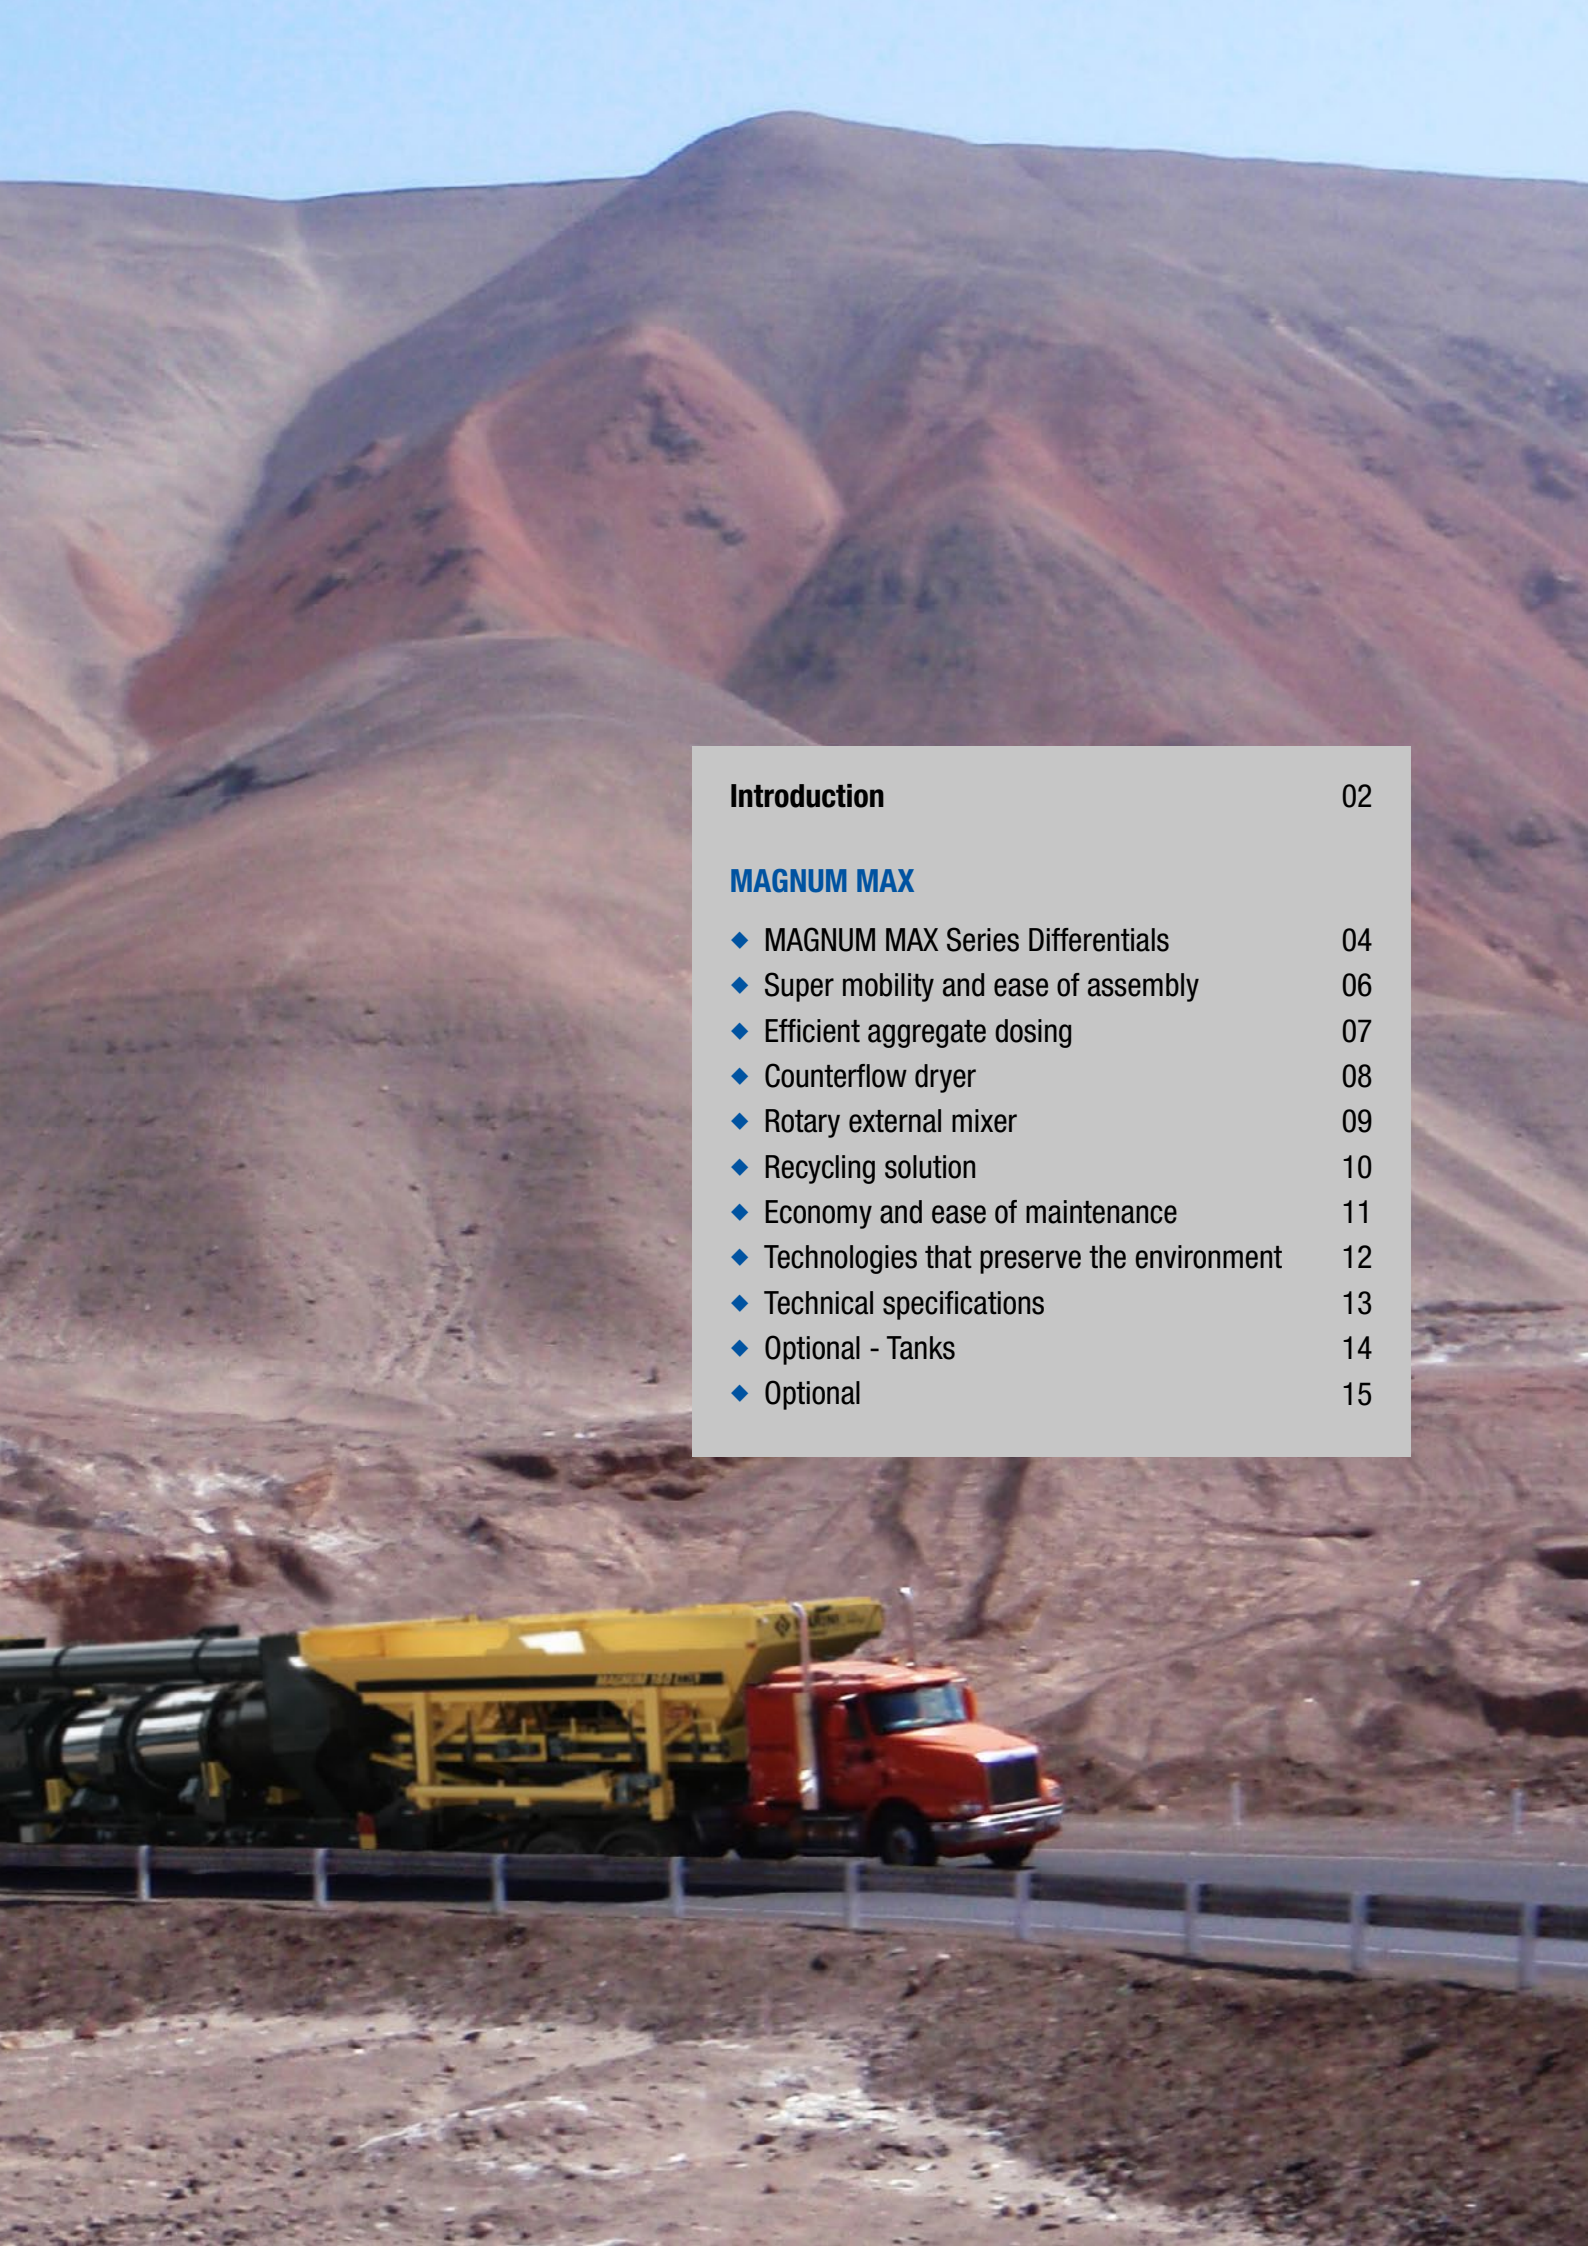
Introduction 02

MAGNUM MAX

◆ MAGNUM MAX Series Differentials 04
◆ Super mobility and ease of assembly 06
◆ Efficient aggregate dosing 07
◆ Counterflow dryer 08
◆ Rotary external mixer 09
◆ Recycling solution 10
◆ Economy and ease of maintenance 11
◆ Technologies that preserve the environment 12
◆ Technical specifications 13
◆ Optional - Tanks 14
◆ Optional 15